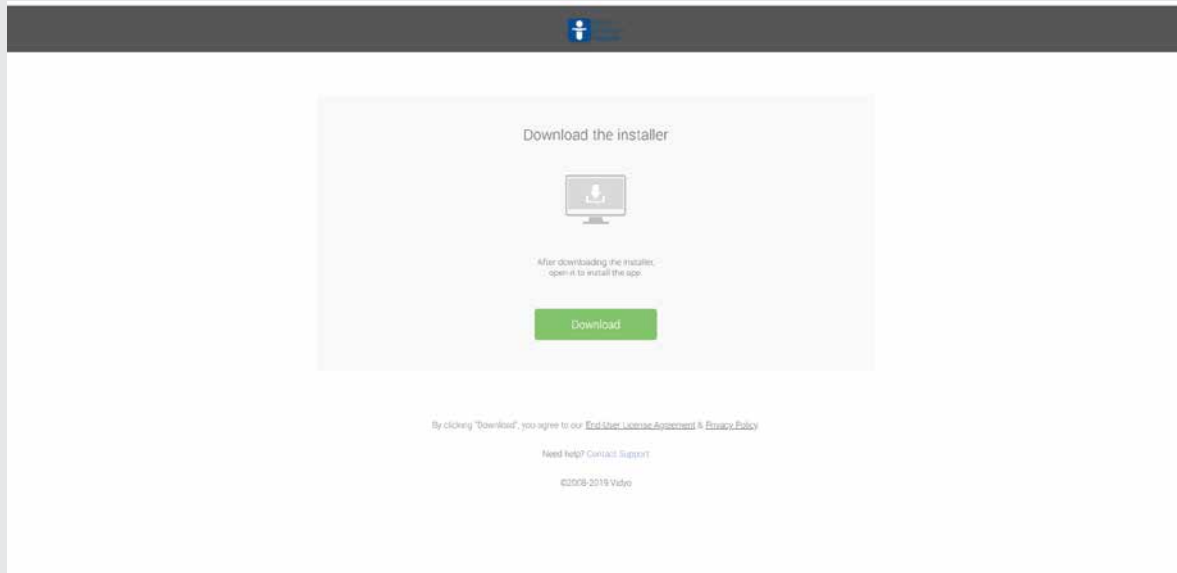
Download the installer

After downloading the installer, open it to install the app.

Download

By clicking "Download", you agree to our End-User License Agreement & Privacy Policy

Need help? Contact Support

©2008-2019 Vidyo